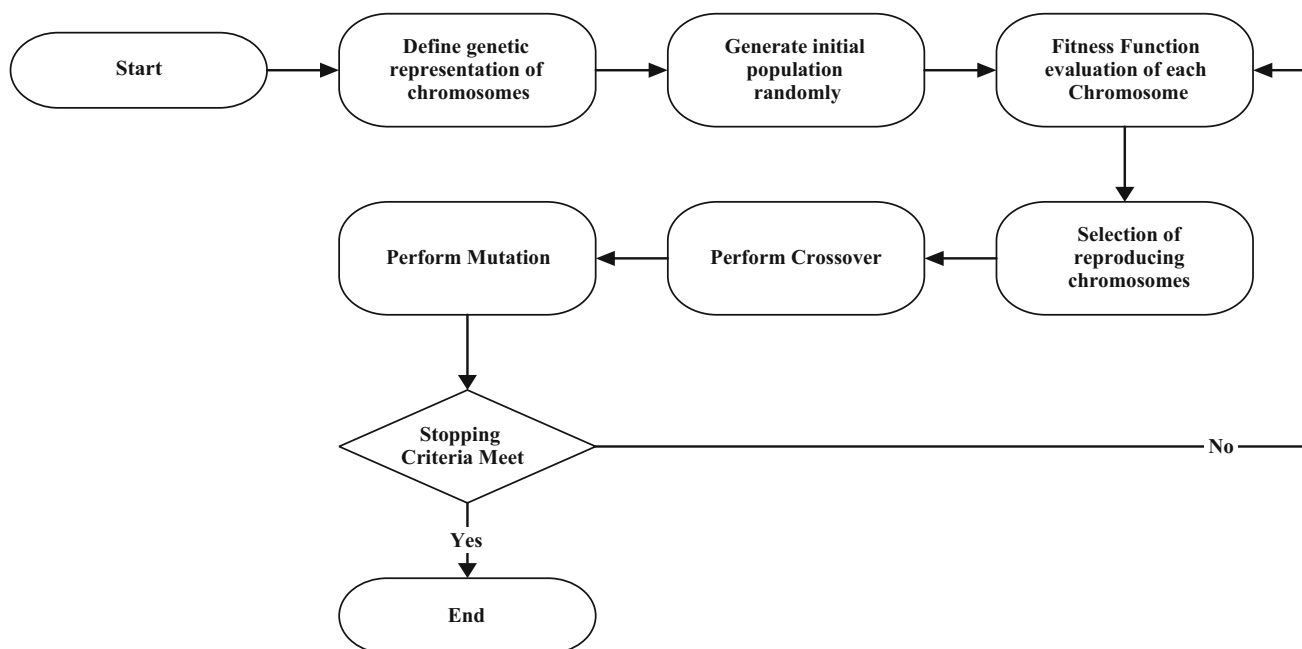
Start

Define genetic representation of chromosomes

Generate initial population randomly

Fitness Function evaluation of each Chromosome

Selection of reproducing chromosomes

Perform Crossover

Perform Mutation

Stopping Criteria Meet

No

Yes

End